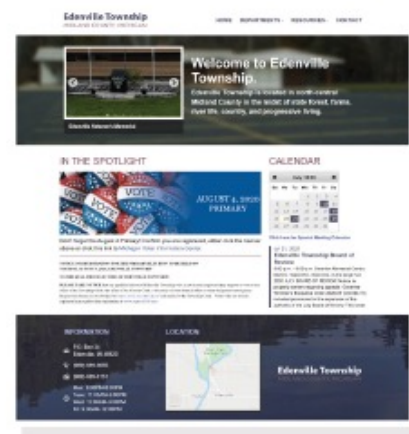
Edenville Township
MIDLAND COUNTY, MICHIGAN

HOME DEPARTMENTS RESOURCES CONTACT

Welcome to Edenville Township.

Edenville Township is located in north-central Midland County in the midst of state forest, farms, river life, country, and progressive living.

Edenville Veterans Memorial

IN THE SPOTLIGHT

VOTE VOTE

AUGUST 4, 2020 PRIMARY

Don't forget the August 4 Primary! Confirm you are registered, either visit the Clerk or click the link for Michigan Voter Information Center.

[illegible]

CALENDAR

July 2020

Su Mo Tu We Th Fr Sa

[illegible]

Jul 21, 2020
Edenville Township Board of Review

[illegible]

INFORMATION

P.O. Box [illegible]
Edenville, MI 48620

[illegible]

LOCATION

Edenville Township
MIDLAND COUNTY, MICHIGAN